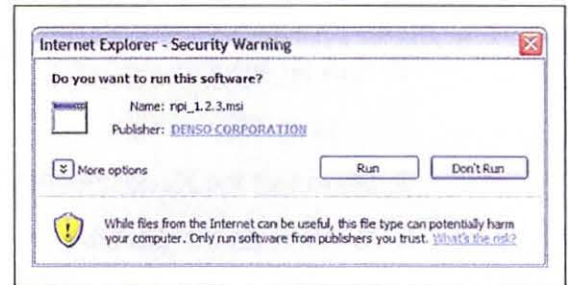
Internet Explorer - Security Warning

Do you want to run this software?

Name: npi_1.2.3.msi

Publisher: DENSO CORPORATION

More options

Run

Don't Run

While files from the Internet can be useful, this file type can potentially harm your computer. Only run software from publishers you trust. What's the risk?